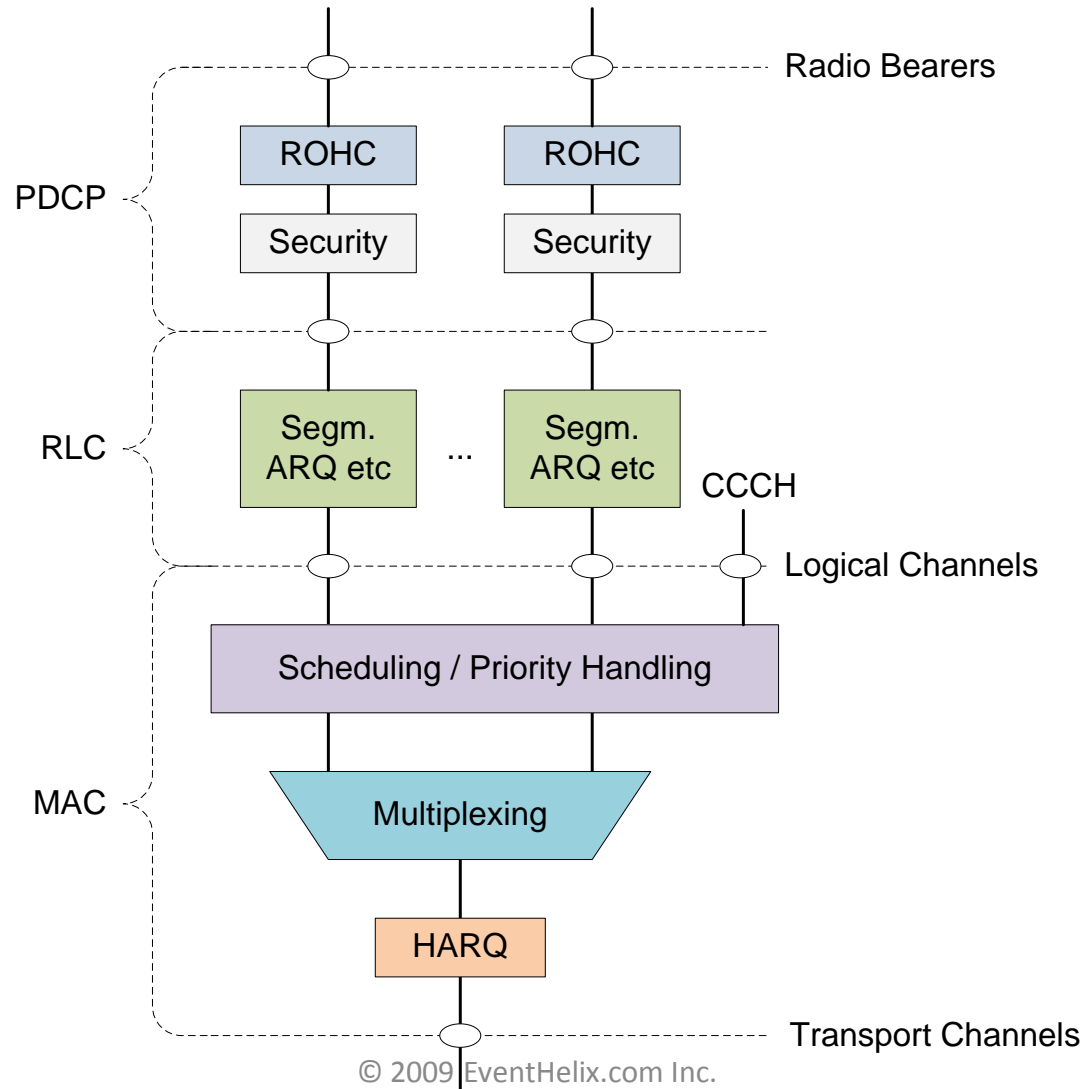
Radio Bearers

PDCP

ROHC

ROHC

Security

Security

RLC

Segm. ARQ etc

...

Segm. ARQ etc

CCCH

Logical Channels

Scheduling / Priority Handling

MAC

Multiplexing

HARQ

Transport Channels

© 2009 EventHelix.com Inc.